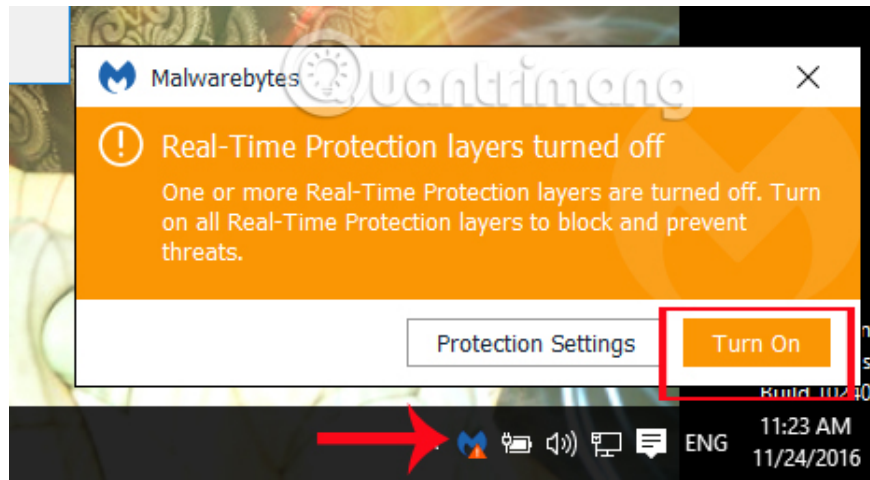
Malwarebytes

Quantrimang

Real-Time Protection layers turned off

One or more Real-Time Protection layers are turned off. Turn on all Real-Time Protection layers to block and prevent threats.

Protection Settings

Turn On

Build 10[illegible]

ENG

11:23 AM
11/24/2016